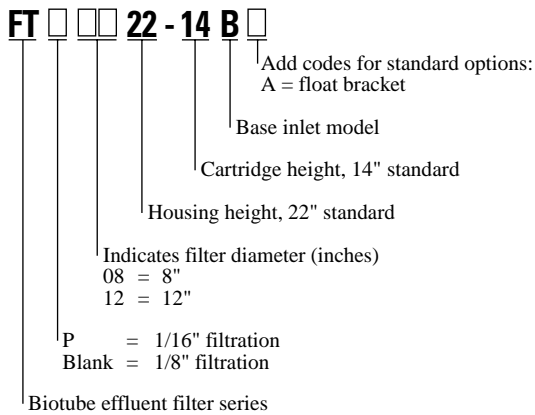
FT □ □□ 22 - 14 B □

Add codes for standard options:
A = float bracket

Base inlet model

Cartridge height, 14" standard

Housing height, 22" standard

Indicates filter diameter (inches)
08 = 8"
12 = 12"

P = 1/16" filtration
Blank = 1/8" filtration

Biotube effluent filter series